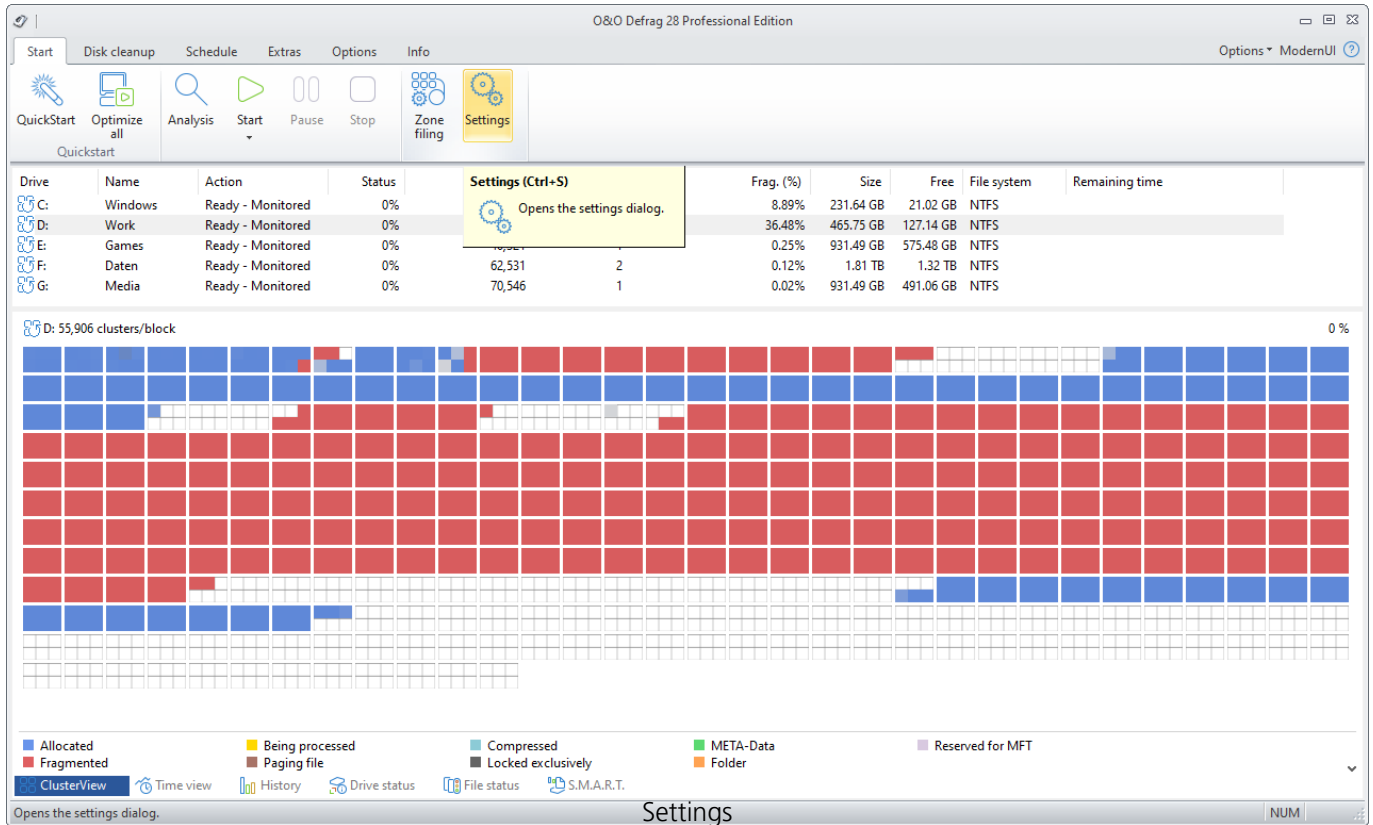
O&O Defrag 28 Professional Edition

Start | Disk cleanup | Schedule | Extras | Options | Info

Options ▾ ModernUI ?

QuickStart | Optimize all | Analysis | Start | Pause | Stop | Zone filing | Settings

Quickstart

Settings (Ctrl+S)

Opens the settings dialog.

| Drive | Name | Action | Status | | | Frag. (%) | Size | Free | File system | Remaining time |
|---|---|---|---|---|---|---|---|---|---|---|
| C: | Windows | Ready - Monitored | 0% | | | 8.89% | 231.64 GB | 21.02 GB | NTFS | |
| D: | Work | Ready - Monitored | 0% | | | 36.48% | 465.75 GB | 127.14 GB | NTFS | |
| E: | Games | Ready - Monitored | 0% | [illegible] | 1 | 0.25% | 931.49 GB | 575.48 GB | NTFS | |
| F: | Daten | Ready - Monitored | 0% | 62,531 | 2 | 0.12% | 1.81 TB | 1.32 TB | NTFS | |
| G: | Media | Ready - Monitored | 0% | 70,546 | 1 | 0.02% | 931.49 GB | 491.06 GB | NTFS | |

D: 55,906 clusters/block

0 %

Allocated | Being processed | Compressed | META-Data | Reserved for MFT
Fragmented | Paging file | Locked exclusively | Folder

ClusterView | Time view | History | Drive status | File status | S.M.A.R.T.

Opens the settings dialog.

Settings

NUM